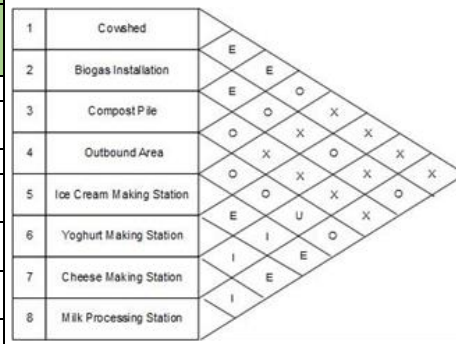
| 1 | Cowshed |
|---|---|
| 2 | Biogas Installation |
| 3 | Compost Pile |
| 4 | Outbound Area |
| 5 | Ice Cream Making Station |
| 6 | Yoghurt Making Station |
| 7 | Cheese Making Station |
| 8 | Milk Processing Station |

E E O E O X O X X X O X O X X X O X O X X E U O E I E I I